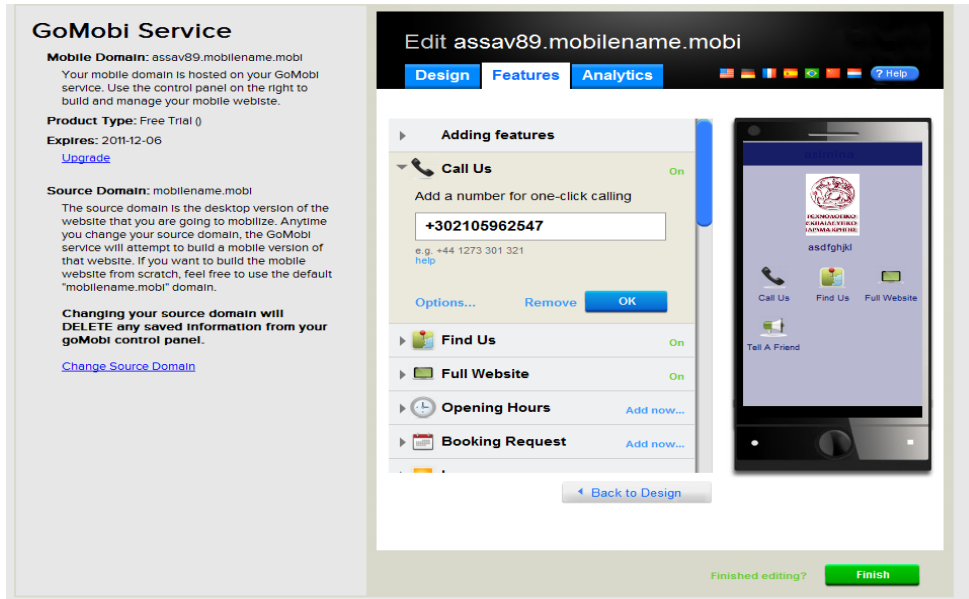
GoMobi Service

Mobile Domain: assav89.mobilename.mobi

Your mobile domain is hosted on your GoMobi service. Use the control panel on the right to build and manage your mobile webiste.

Product Type: Free Trial ()

Expires: 2011-12-06

Upgrade

Source Domain: mobilename.mobi

The source domain is the desktop version of the website that you are going to mobilize. Anytime you change your source domain, the GoMobi service will attempt to build a mobile version of that website. If you want to build the mobile website from scratch, feel free to use the default "mobilename.mobi" domain.

Changing your source domain will DELETE any saved information from your goMobi control panel.

Change Source Domain

Edit assav89.mobilename.mobi

Design | Features | Analytics

? Help

Adding features

Call Us On

Add a number for one-click calling

+302105962547

e.g. +44 1273 301 321

help

Options... Remove OK

Find Us On

Full Website On

Opening Hours Add now...

Booking Request Add now...

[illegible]

asdfghjkl

Call Us Find Us Full Website

Tell A Friend

Back to Design

Finished editing? Finish